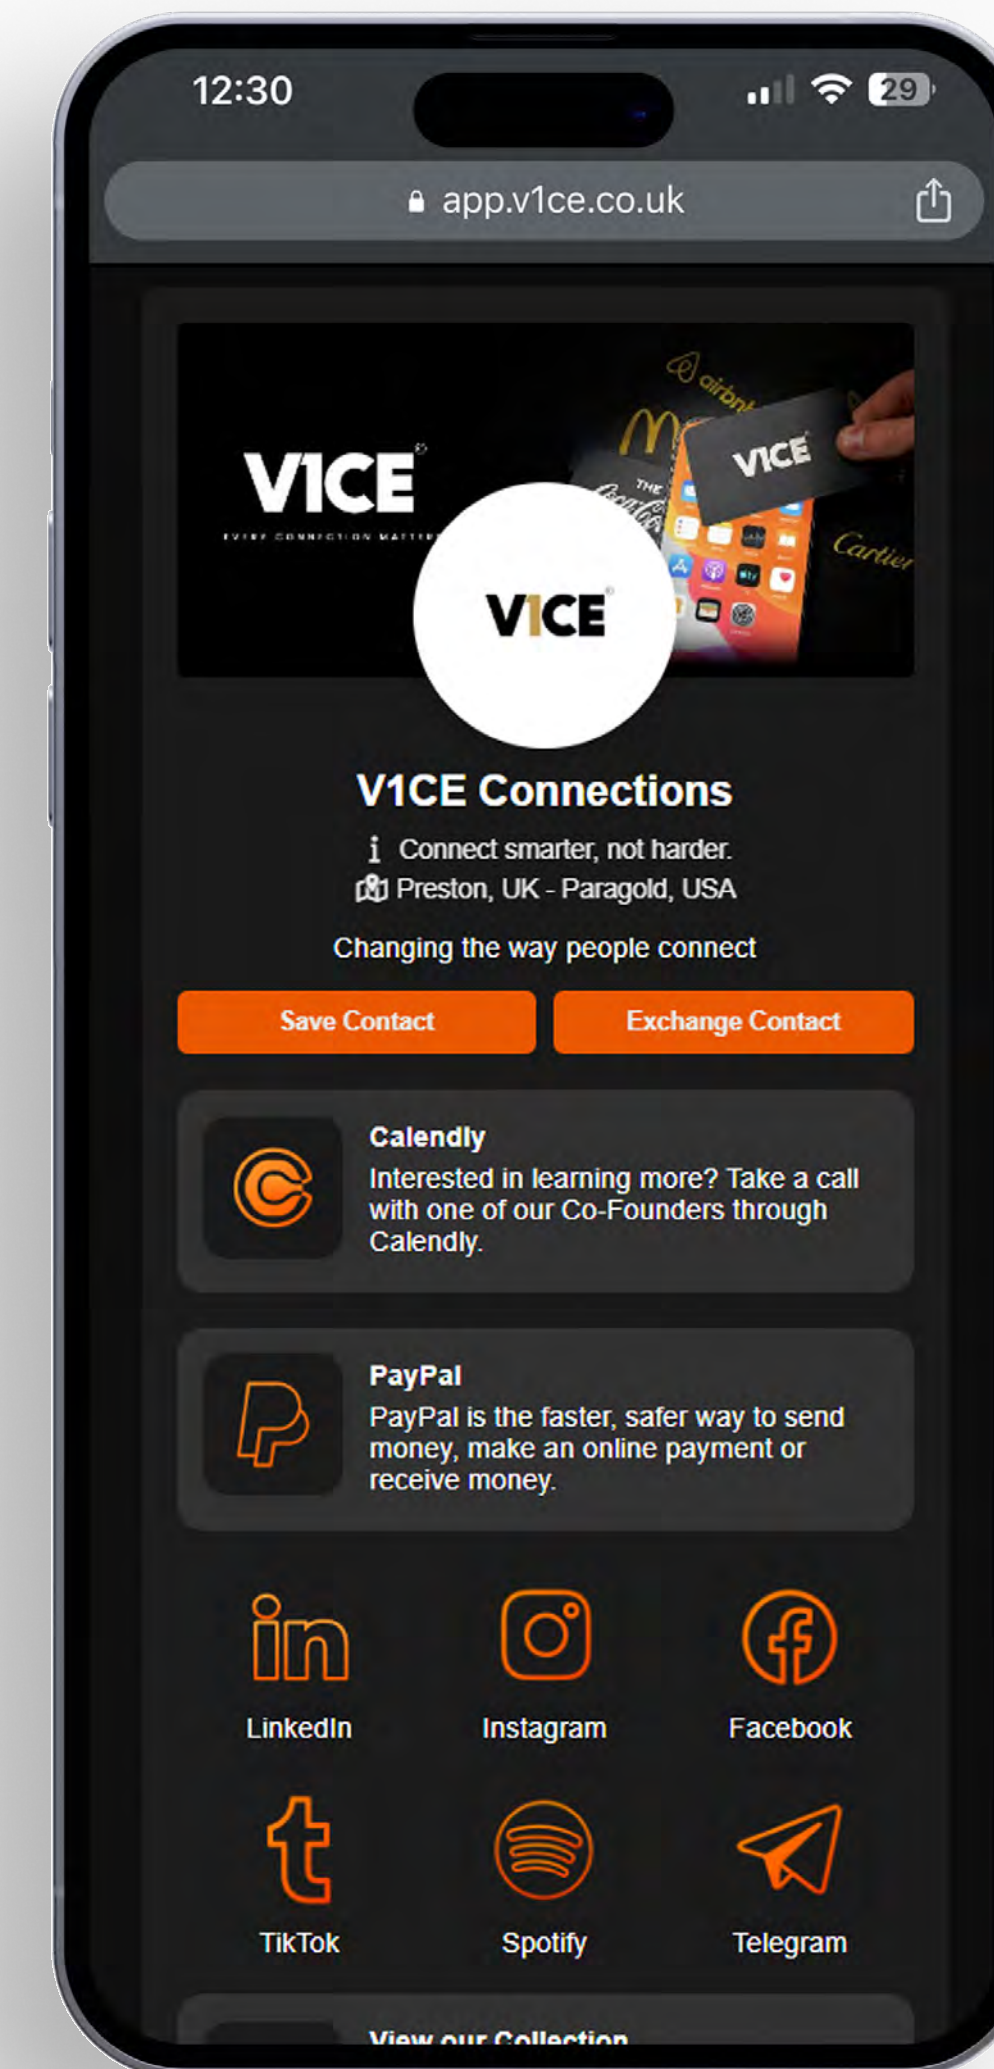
12:30

29

app.v1ce.co.uk

V1CE

EVERY CONNECTION MATTERS

airbnb

THE Coca-Cola

V1CE

Cartier

V1CE

V1CE Connections

Connect smarter, not harder.

Preston, UK - Paragold, USA

Changing the way people connect

Save Contact

Exchange Contact

Calendly

Interested in learning more? Take a call with one of our Co-Founders through Calendly.

PayPal

PayPal is the faster, safer way to send money, make an online payment or receive money.

LinkedIn

Instagram

Facebook

TikTok

Spotify

Telegram

View our Collection